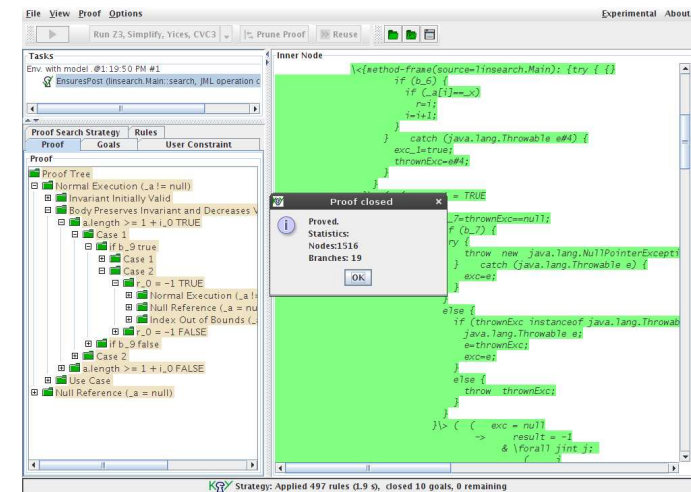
File View Proof Options Experimental About

Run Z3, Simplify, Yices, CVC3 Prune Proof Reuse

Tasks
Env. with model @1:19:50 PM #1
EnsuresPost (linsearch.Main::search, JML operation c

Proof Search Strategy Rules
Proof Goals User Constraint
Proof
Proof Tree
Normal Execution (_a != null)
Invariant Initially Valid
Body Preserves Invariant and Decreases V
a.length >= 1 + i_0 TRUE
Case 1
if b_9 true
Case 1
Case 2
r_0 = -1 TRUE
Normal Execution (_a !=
Null Reference (_a = nu
Index Out of Bounds (_
r_0 = -1 FALSE
if b_9 false
Case 2
a.length >= 1 + i_0 FALSE
Use Case
Null Reference (_a = null)

Inner Node
\<{method-frame(source=linsearch.Main): {try { {}
if (b_6) {
if (_a[i]==_x)
r=i;
i=i+1;
}
} catch (java.lang.Throwable e#4) {
exc_1=true;
thrownExc=e#4;
}
}
= TRUE
_7=thrownExc==null;
f (b_7) {
ry {
throw new java.lang.NullPointerExcepti
} catch (java.lang.Throwable e) {
exc=e;
}
}
else {
if (thrownExc instanceof java.lang.Throwab
java.lang.Throwable e;
e=thrownExc;
exc=e;
}
else {
throw thrownExc;
}
}
}\> ( ( exc = null
-> result = -1
& \forall jint j;

Proof closed
Proved.
Statistics:
Nodes:1516
Branches: 19
OK

Strategy: Applied 497 rules (1.9 s), closed 10 goals, 0 remaining